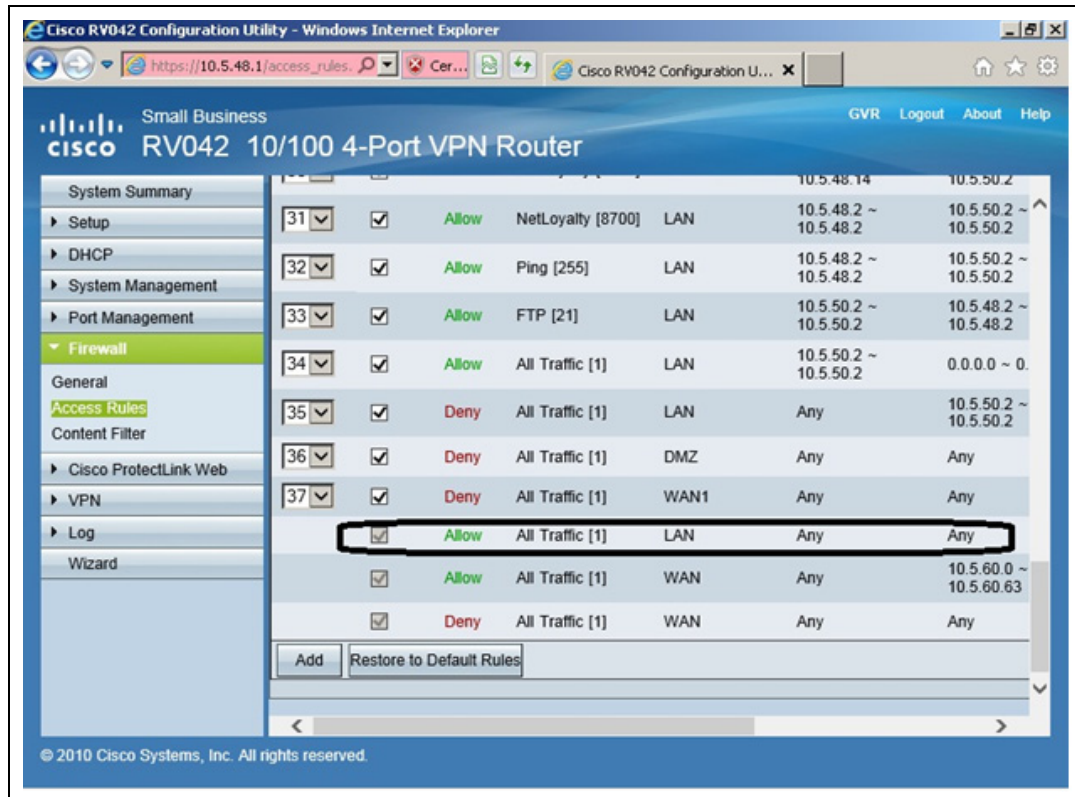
Cisco RV042 Configuration Utility - Windows Internet Explorer

https://10.5.48.1/access_rules. Cer... Cisco RV042 Configuration U... ×

Small Business
cisco RV042 10/100 4-Port VPN Router

GVR Logout About Help

System Summary
▸ Setup
▸ DHCP
▸ System Management
▸ Port Management
▾ Firewall
General
Access Rules
Content Filter
▸ Cisco ProtectLink Web
▸ VPN
▸ Log
Wizard

| | | | | | | |
|---|---|---|---|---|---|---|
| | | | | | 10.5.48.14 | 10.5.50.2 |
| 31 | ☑ | Allow | NetLoyalty [8700] | LAN | 10.5.48.2 ~ 10.5.48.2 | 10.5.50.2 ~ 10.5.50.2 |
| 32 | ☑ | Allow | Ping [255] | LAN | 10.5.48.2 ~ 10.5.48.2 | 10.5.50.2 ~ 10.5.50.2 |
| 33 | ☑ | Allow | FTP [21] | LAN | 10.5.50.2 ~ 10.5.50.2 | 10.5.48.2 ~ 10.5.48.2 |
| 34 | ☑ | Allow | All Traffic [1] | LAN | 10.5.50.2 ~ 10.5.50.2 | 0.0.0.0 ~ 0. |
| 35 | ☑ | Deny | All Traffic [1] | LAN | Any | 10.5.50.2 ~ 10.5.50.2 |
| 36 | ☑ | Deny | All Traffic [1] | DMZ | Any | Any |
| 37 | ☑ | Deny | All Traffic [1] | WAN1 | Any | Any |
| | ☑ | Allow | All Traffic [1] | LAN | Any | Any |
| | ☑ | Allow | All Traffic [1] | WAN | Any | 10.5.60.0 ~ 10.5.60.63 |
| | ☑ | Deny | All Traffic [1] | WAN | Any | Any |

Add Restore to Default Rules

© 2010 Cisco Systems, Inc. All rights reserved.